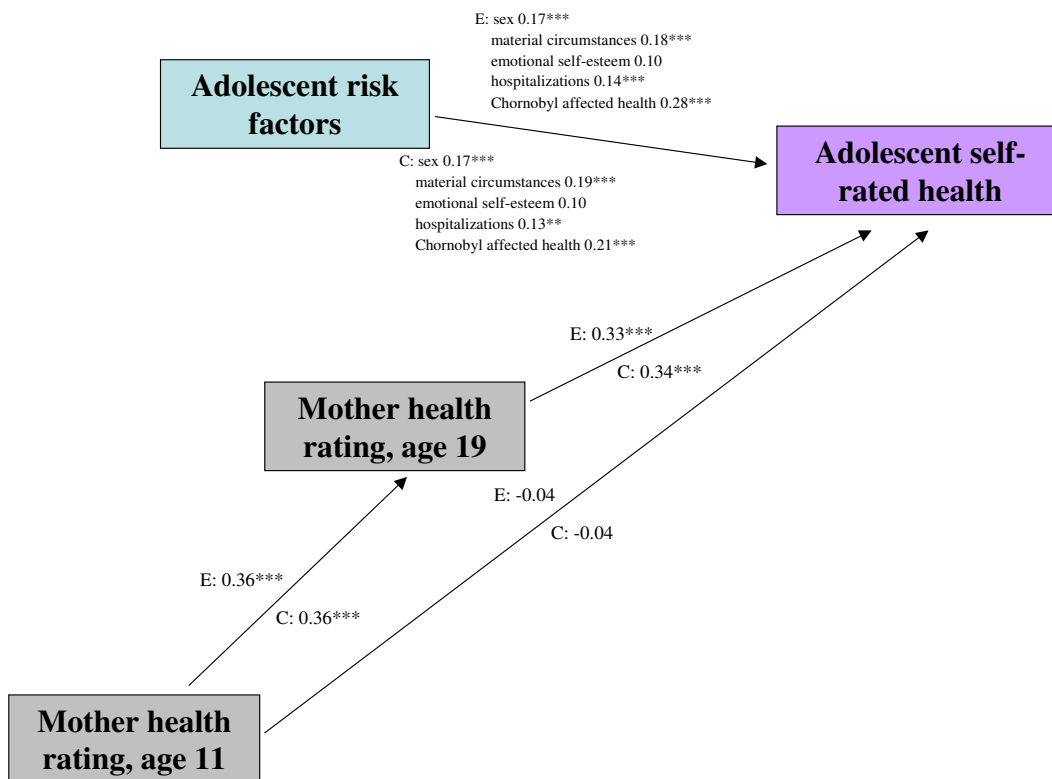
E: sex 0.17***
material circumstances 0.18***
emotional self-esteem 0.10
hospitalizations 0.14***
Chornobyl affected health 0.28***

Adolescent risk factors

C: sex 0.17***
material circumstances 0.19***
emotional self-esteem 0.10
hospitalizations 0.13**
Chornobyl affected health 0.21***

Adolescent self-rated health

E: 0.33***

C: 0.34***

Mother health rating, age 19

E: -0.04

C: -0.04

E: 0.36***

C: 0.36***

Mother health rating, age 11